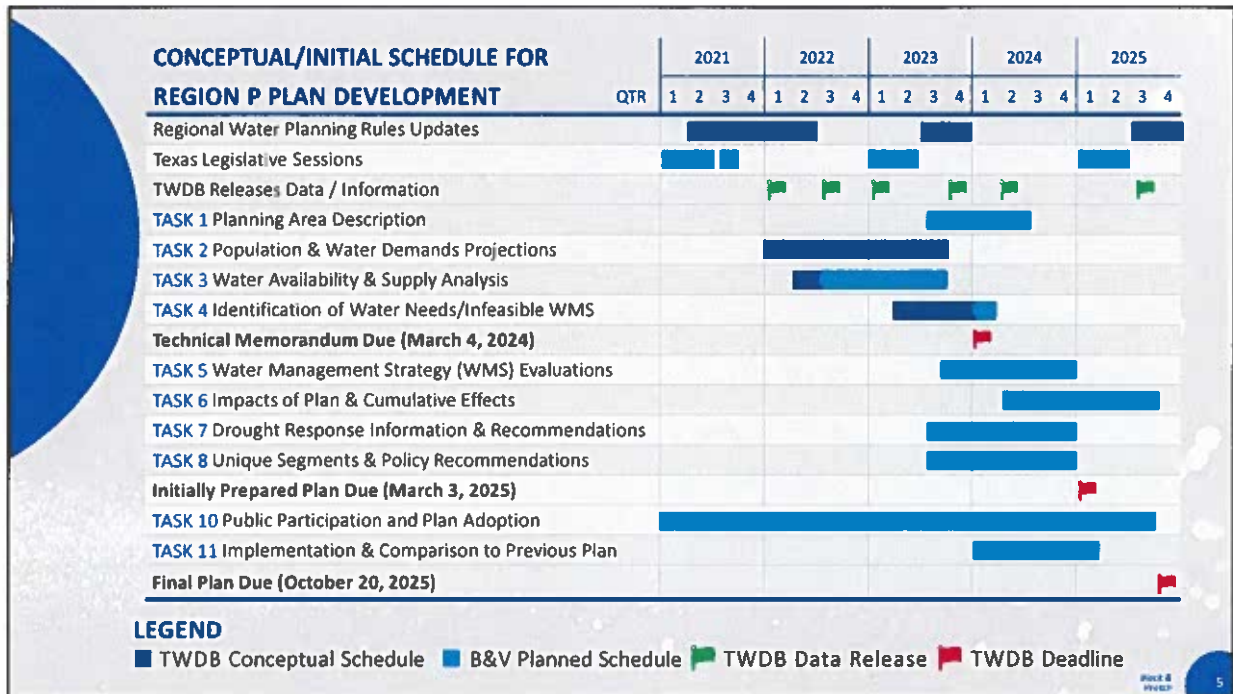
CONCEPTUAL/INITIAL SCHEDULE FOR REGION P PLAN DEVELOPMENT

| QTR | 2021 1 | 2 | 3 | 4 | 2022 1 | 2 | 3 | 4 | 2023 1 | 2 | 3 | 4 | 2024 1 | 2 | 3 | 4 | 2025 1 | 2 | 3 | 4 |
|---|---|---|---|---|---|---|---|---|---|---|---|---|---|---|---|---|---|---|---|---|
| Regional Water Planning Rules Updates | | | | | | | | | | | | | | | | | | | | |
| Texas Legislative Sessions | | | | | | | | | | | | | | | | | | | | |
| TWDB Releases Data / Information | | | | | | | | | | | | | | | | | | | | |
| TASK 1 Planning Area Description | | | | | | | | | | | | | | | | | | | | |
| TASK 2 Population & Water Demands Projections | | | | | | | | | | | | | | | | | | | | |
| TASK 3 Water Availability & Supply Analysis | | | | | | | | | | | | | | | | | | | | |
| TASK 4 Identification of Water Needs/Infeasible WMS | | | | | | | | | | | | | | | | | | | | |
| Technical Memorandum Due (March 4, 2024) | | | | | | | | | | | | | | | | | | | | |
| TASK 5 Water Management Strategy (WMS) Evaluations | | | | | | | | | | | | | | | | | | | | |
| TASK 6 Impacts of Plan & Cumulative Effects | | | | | | | | | | | | | | | | | | | | |
| TASK 7 Drought Response Information & Recommendations | | | | | | | | | | | | | | | | | | | | |
| TASK 8 Unique Segments & Policy Recommendations | | | | | | | | | | | | | | | | | | | | |
| Initially Prepared Plan Due (March 3, 2025) | | | | | | | | | | | | | | | | | | | | |
| TASK 10 Public Participation and Plan Adoption | | | | | | | | | | | | | | | | | | | | |
| TASK 11 Implementation & Comparison to Previous Plan | | | | | | | | | | | | | | | | | | | | |
| Final Plan Due (October 20, 2025) | | | | | | | | | | | | | | | | | | | | |

LEGEND
TWDB Conceptual Schedule B&V Planned Schedule TWDB Data Release TWDB Deadline

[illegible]

5